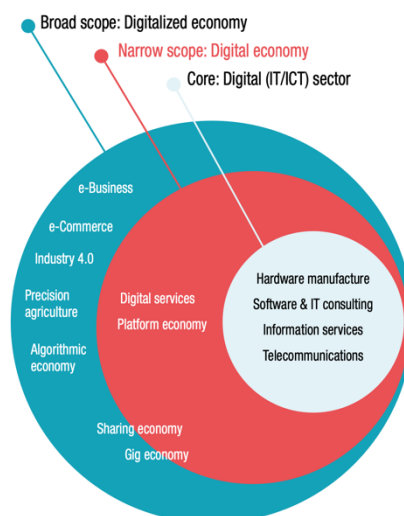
Broad scope: Digitalized economy

Narrow scope: Digital economy

Core: Digital (IT/ICT) sector

e-Business

e-Commerce

Industry 4.0

Precision agriculture

Algorithmic economy

Sharing economy

Gig economy

Digital services

Platform economy

Hardware manufacture

Software & IT consulting

Information services

Telecommunications